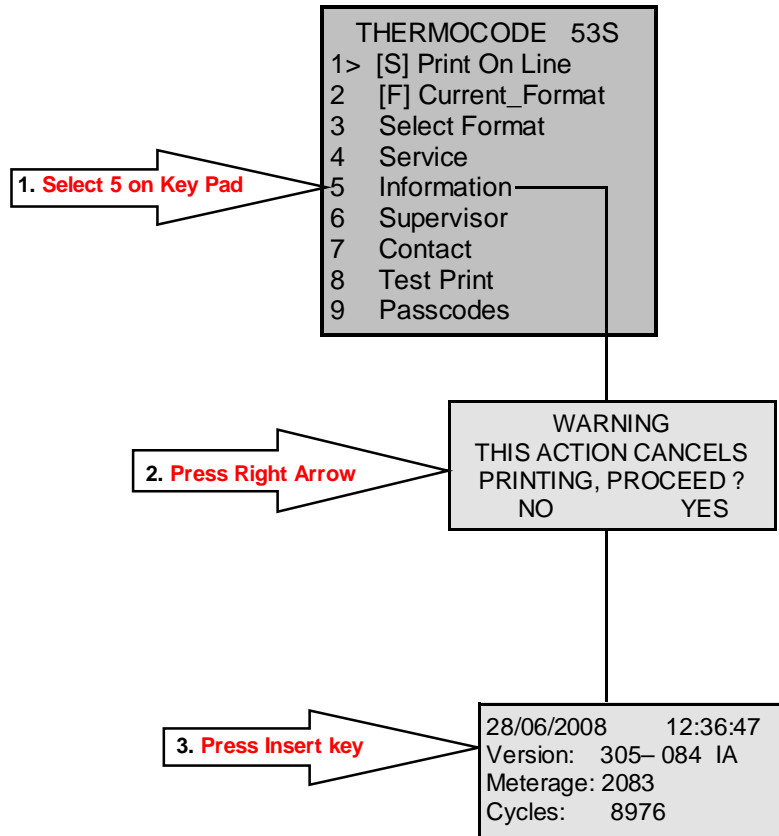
THERMOCODE 53S
1> [S] Print On Line
2 [F] Current_Format
3 Select Format
4 Service
5 Information
6 Supervisor
7 Contact
8 Test Print
9 Passcodes

1. Select 5 on Key Pad

WARNING
THIS ACTION CANCELS PRINTING, PROCEED ?
NO YES

2. Press Right Arrow

28/06/2008 12:36:47
Version: 305– 084 IA
Meterage: 2083
Cycles: 8976

3. Press Insert key